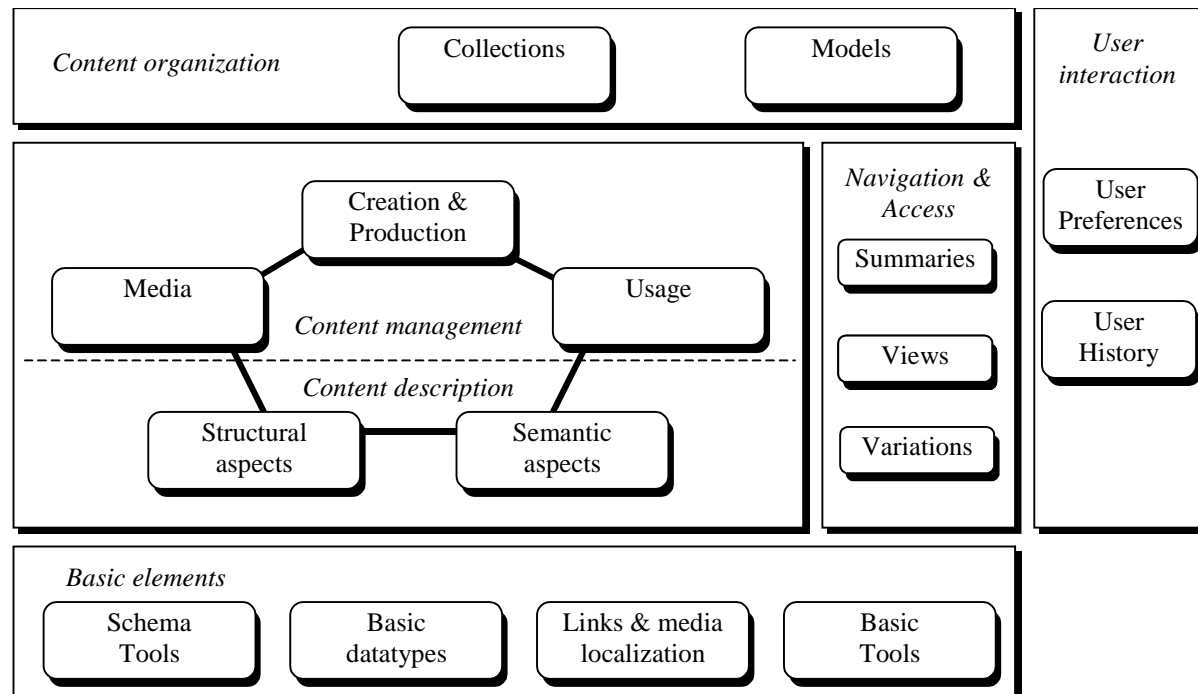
Content organization

Collections

Models

User interaction

Creation & Production

Media

Usage

Content management

Content description

Structural aspects

Semantic aspects

Navigation & Access

Summaries

Views

Variations

User Preferences

User History

Basic elements

Schema Tools

Basic datatypes

Links & media localization

Basic Tools